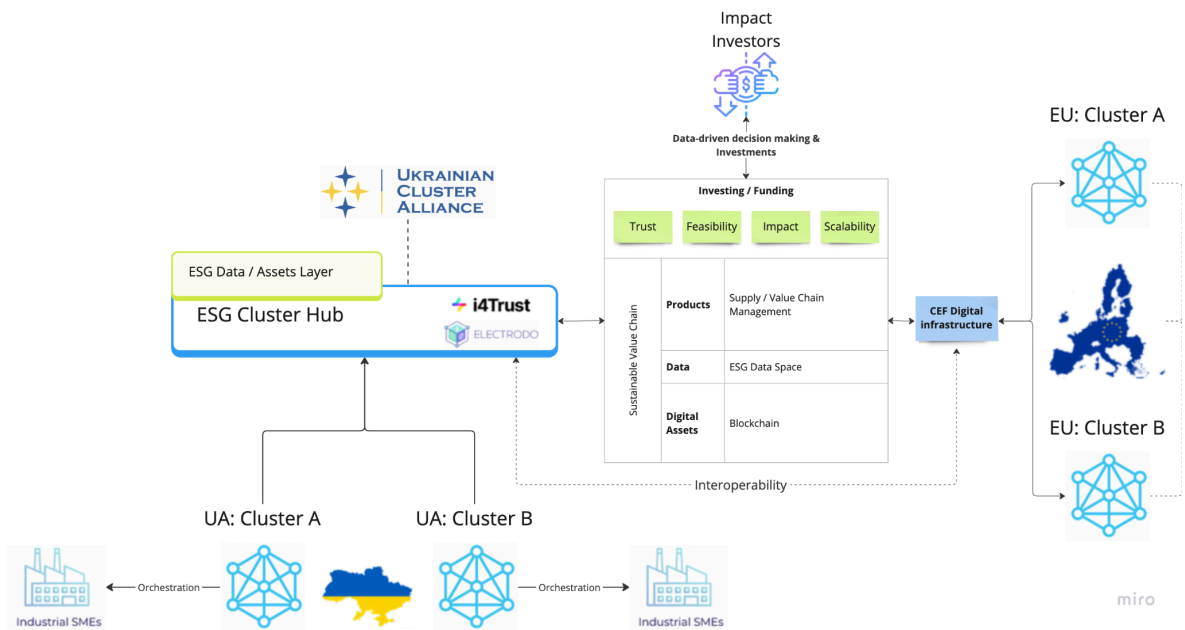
Impact Investors

Data-driven decision making & Investments

EU: Cluster A

UKRAINIAN CLUSTER ALLIANCE

Investing / Funding

| Trust | Feasibility | Impact | Scalability |
|---|---|---|---|

ESG Data / Assets Layer

ESG Cluster Hub

i4Trust

ELECTRODO

Sustainable Value Chain

| Products | Supply / Value Chain Management |
|---|---|
| Data | ESG Data Space |
| Digital Assets | Blockchain |

CEF Digital infrastructure

EU: Cluster B

Interoperability

UA: Cluster A

UA: Cluster B

Industrial SMEs

Orchestration

Orchestration

Industrial SMEs

miro